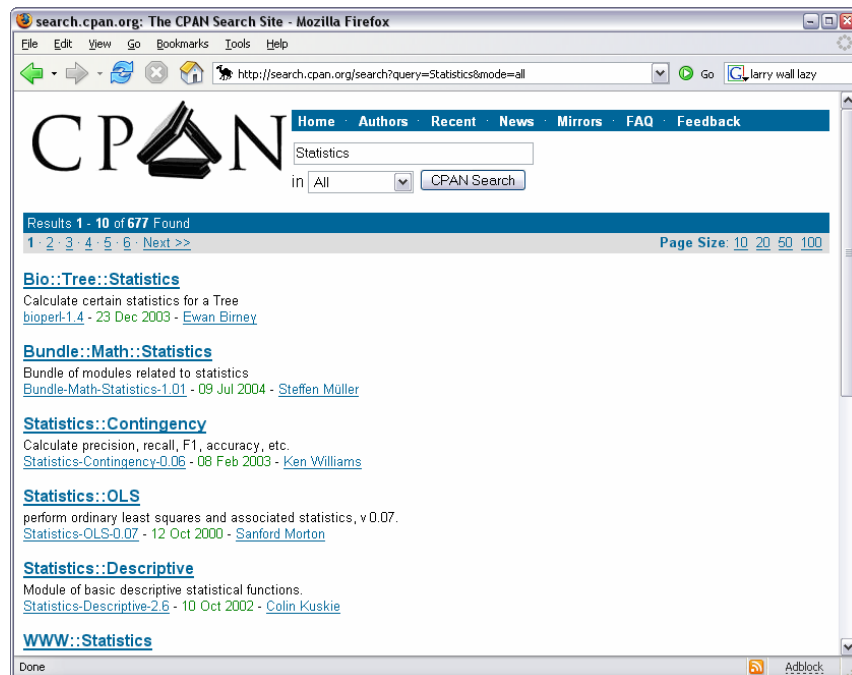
search.cpan.org: The CPAN Search Site - Mozilla Firefox

File Edit View Go Bookmarks Tools Help

http://search.cpan.org/search?query=Statistics&mode=all

Go

larry wall lazy

CPAN

Home · Authors · Recent · News · Mirrors · FAQ · Feedback

Statistics

in All

CPAN Search

Results 1 - 10 of 677 Found

1 · 2 · 3 · 4 · 5 · 6 · Next >>

Page Size: 10 20 50 100

Bio::Tree::Statistics

Calculate certain statistics for a Tree

bioperl-1.4 - 23 Dec 2003 - Ewan Birney

Bundle::Math::Statistics

Bundle of modules related to statistics

Bundle-Math-Statistics-1.01 - 09 Jul 2004 - Steffen Müller

Statistics::Contingency

Calculate precision, recall, F1, accuracy, etc.

Statistics-Contingency-0.06 - 08 Feb 2003 - Ken Williams

Statistics::OLS

perform ordinary least squares and associated statistics, v 0.07.

Statistics-OLS-0.07 - 12 Oct 2000 - Sanford Morton

Statistics::Descriptive

Module of basic descriptive statistical functions.

Statistics-Descriptive-2.6 - 10 Oct 2002 - Colin Kuskie

WWW::Statistics

Done

Adblock